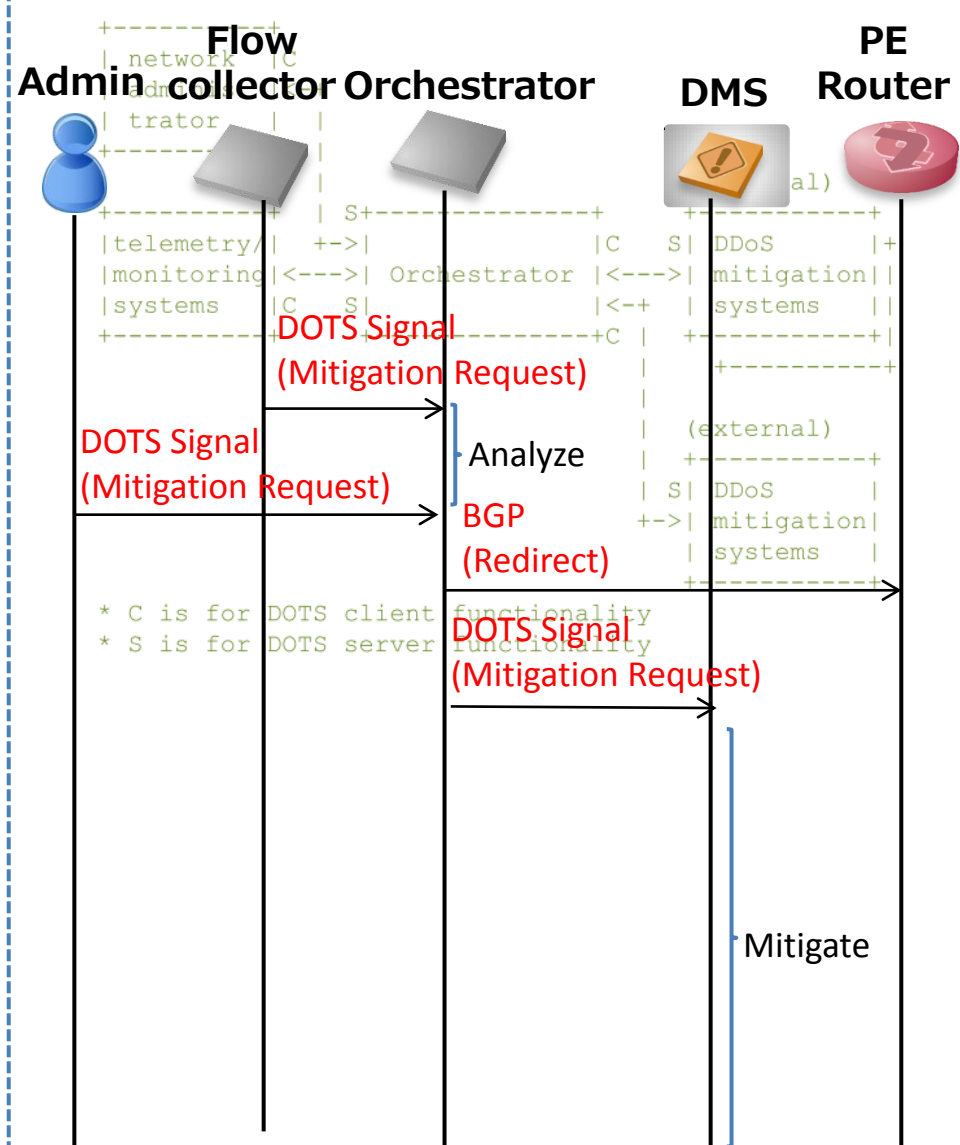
Admin

Flow collector

Orchestrator

DMS

PE Router

DOTS Signal (Mitigation Request)

DOTS Signal (Mitigation Request)

Analyze

BGP (Redirect)

DOTS Signal (Mitigation Request)

Mitigate

| network |C
| adm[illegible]
| trator |

(intern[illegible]al)

|telemetry/| +->| |C S| DDoS |+
|monitoring|<--->| Orchestrator |<--->| mitigation||
|systems |C S| |<-+ | systems ||

(external)

| S| DDoS |
+->| mitigation|
| systems |

* C is for DOTS client functionality
* S is for DOTS server functionality